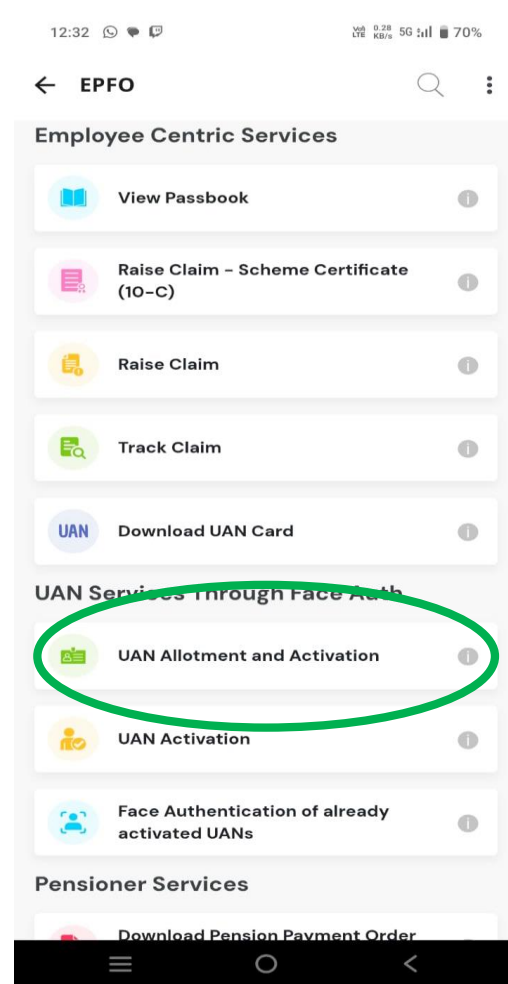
12:32

Vo) LTE 0.28 KB/s 5G 70%

EPFO

Employee Centric Services

View Passbook

Raise Claim - Scheme Certificate (10-C)

Raise Claim

Track Claim

UAN

Download UAN Card

UAN Services Through Face Auth

UAN Allotment and Activation

UAN Activation

Face Authentication of already activated UANs

Pensioner Services

Download Pension Payment Order